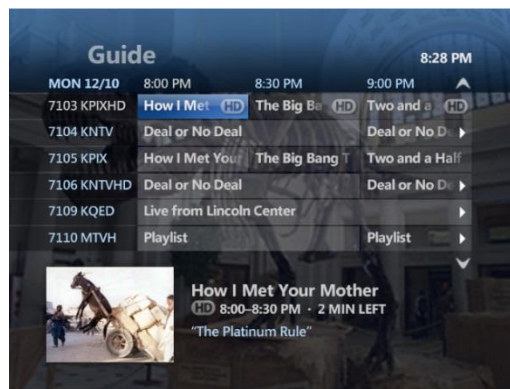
Guide

8:28 PM

| MON 12/10 | 8:00 PM | 8:30 PM | 9:00 PM |
|---|---|---|---|
| 7103 KPIXHD | How I Met HD | The Big Ba HD | Two and a HD |
| 7104 KNTV | Deal or No Deal | | Deal or No De |
| 7105 KPIX | How I Met Your | The Big Bang T | Two and a Half |
| 7106 KNTVHD | Deal or No Deal | | Deal or No De |
| 7109 KQED | Live from Lincoln Center | | |
| 7110 MTVH | Playlist | | Playlist |

How I Met Your Mother
HD 8:00–8:30 PM · 2 MIN LEFT
"The Platinum Rule"